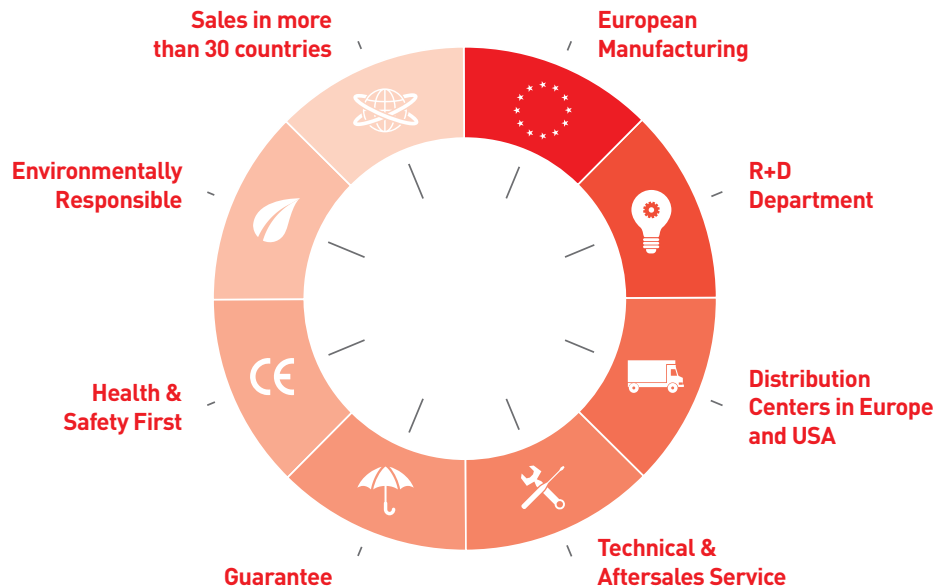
Sales in more than 30 countries

European Manufacturing

Environmentally Responsible

R+D Department

CE

Health & Safety First

Distribution Centers in Europe and USA

Guarantee

Technical & Aftersales Service